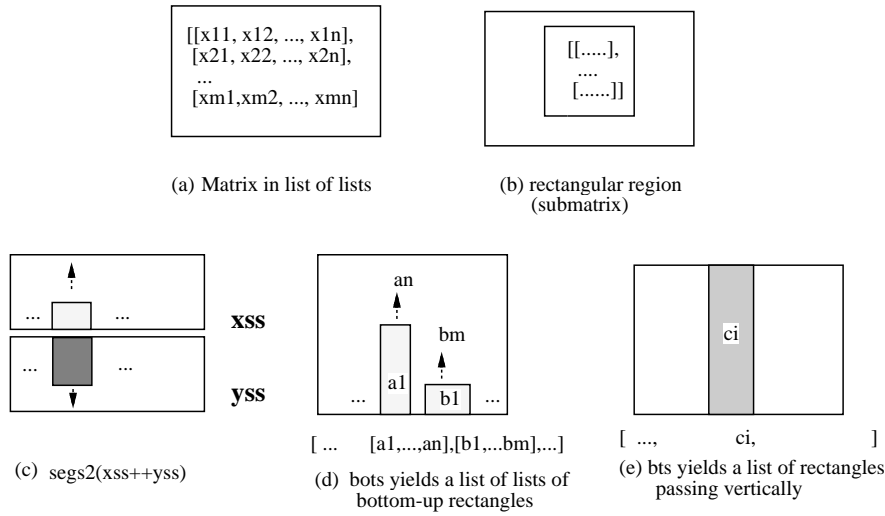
[[x11, x12, ..., x1n],
[x21, x22, ..., x2n],
...
[xm1,xm2, ..., xmn]

(a) Matrix in list of lists

[[.....],
....
[......]]

(b) rectangular region (submatrix)

... ...

... ...

xss

yss

(c) segs2(xss++yss)

an

bm

a1

b1

... ...

[ ... [a1,...,an],[b1,...bm],...]

(d) bots yields a list of lists of bottom-up rectangles

ci

[ ..., ci, ]

(e) bts yields a list of rectangles passing vertically